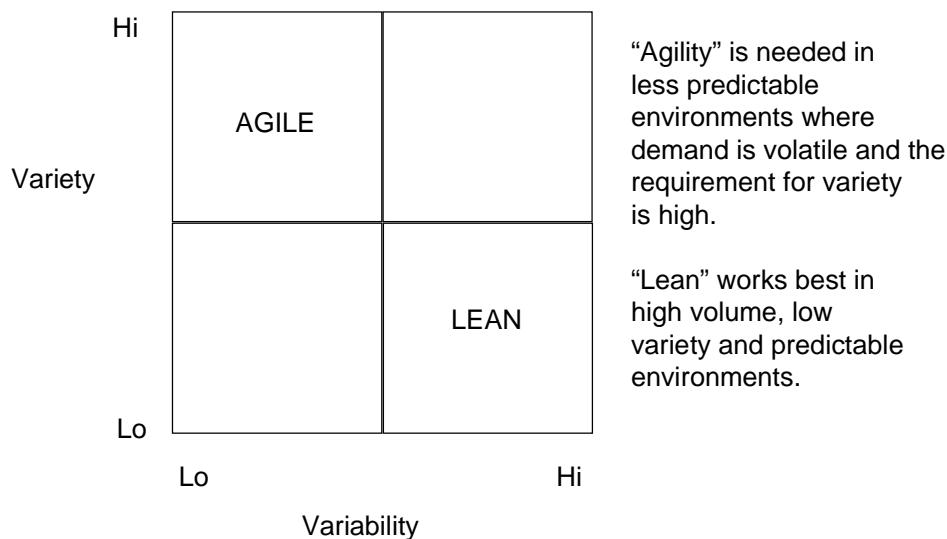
Hi

AGILE

Variety

LEAN

Lo

Lo

Hi

Variability

“Agility” is needed in less predictable environments where demand is volatile and the requirement for variety is high.

“Lean” works best in high volume, low variety and predictable environments.